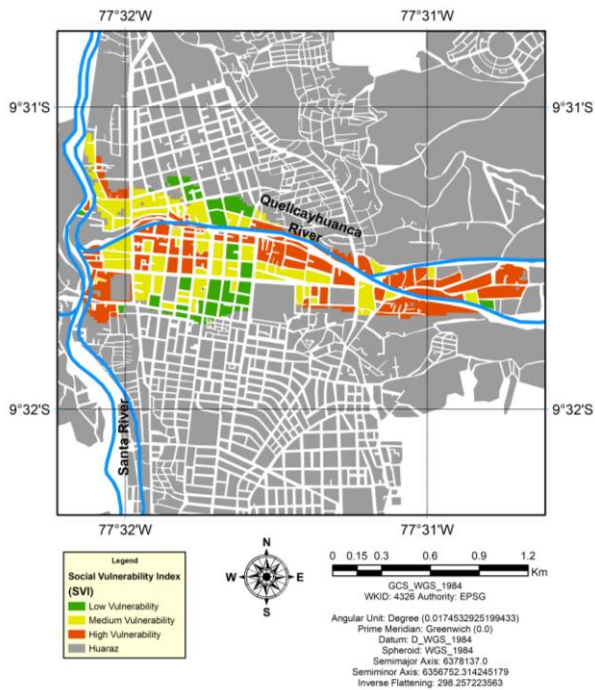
77°32'W
77°31'W
9°31'S
9°31'S
Quelicayhuanca River
Santa River
9°32'S
9°32'S
77°32'W
77°31'W

Legend
Social Vulnerability Index (SVI)
Low Vulnerability
Medium Vulnerability
High Vulnerability
Huaraz

N
W
E
S

0 0.15 0.3 0.6 0.9 1.2 Km

GCS_WGS_1984
WKID: 4326 Authority: EPSG

Angular Unit: Degree (0.0174532925199433)
Prime Meridian: Greenwich (0.0)
Datum: D_WGS_1984
Spheroid: WGS_1984
Semimajor Axis: 6378137.0
Semiminor Axis: 6356752.314245179
Inverse Flattening: 298.257223563